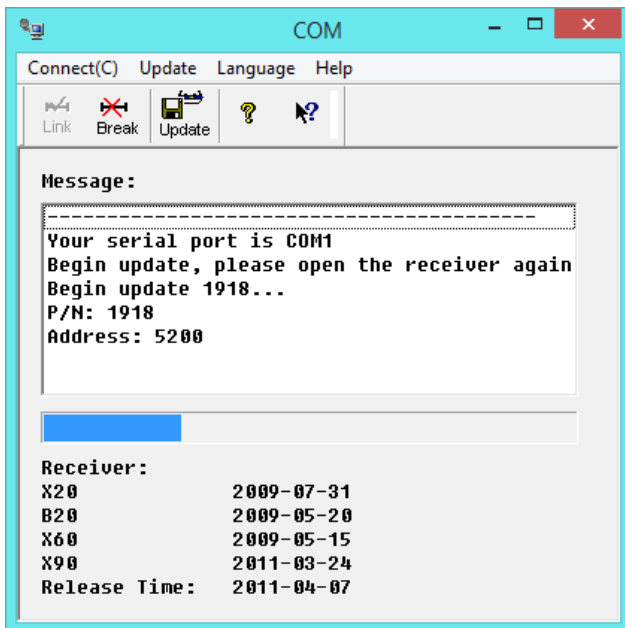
COM

Connect(C) Update Language Help

Link Break Update

Message:

----------------------------------------
Your serial port is COM1
Begin update, please open the receiver again
Begin update 1918...
P/N: 1918
Address: 5200

Receiver:

| | |
|---|---|
| X20 | 2009-07-31 |
| B20 | 2009-05-20 |
| X60 | 2009-05-15 |
| X90 | 2011-03-24 |
| Release Time: | 2011-04-07 |